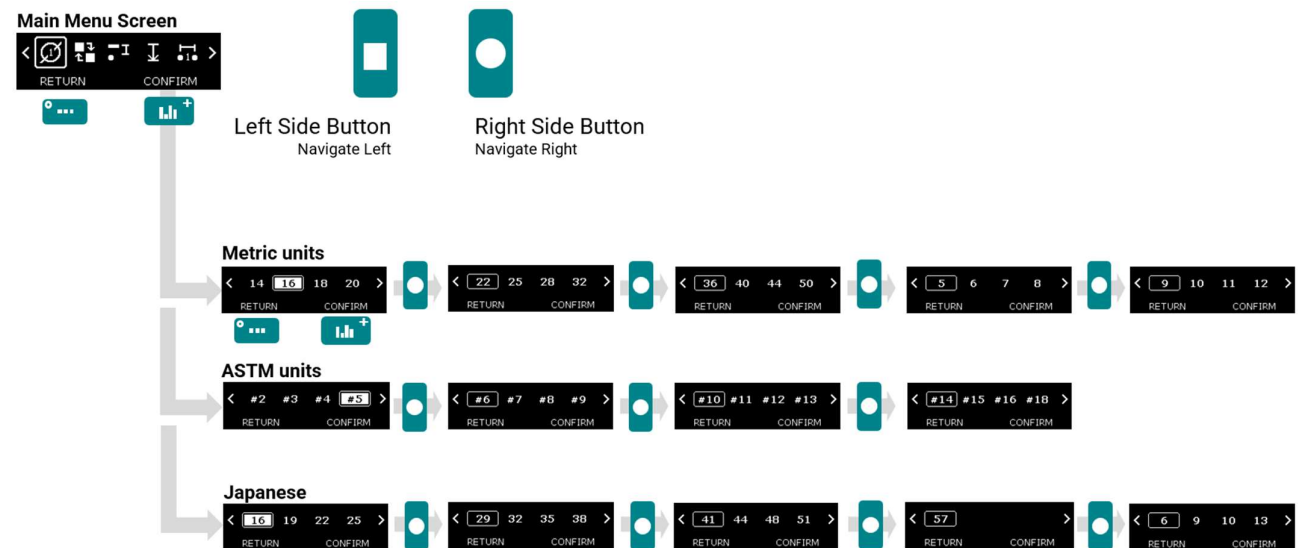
Main Menu Screen
RETURN CONFIRM

Left Side Button
Navigate Left

Right Side Button
Navigate Right

Metric units
< 14 16 18 20 >
RETURN CONFIRM
< 22 25 28 32 >
RETURN CONFIRM
< 36 40 44 50 >
RETURN CONFIRM
< 5 6 7 8 >
RETURN CONFIRM
< 9 10 11 12 >
RETURN CONFIRM

ASTM units
< #2 #3 #4 #5 >
RETURN CONFIRM
< #6 #7 #8 #9 >
RETURN CONFIRM
< #10 #11 #12 #13 >
RETURN CONFIRM
< #14 #15 #16 #18 >
RETURN CONFIRM

Japanese
< 16 19 22 25 >
RETURN CONFIRM
< 29 32 35 38 >
RETURN CONFIRM
< 41 44 48 51 >
RETURN CONFIRM
< 57 >
RETURN CONFIRM
< 6 9 10 13 >
RETURN CONFIRM